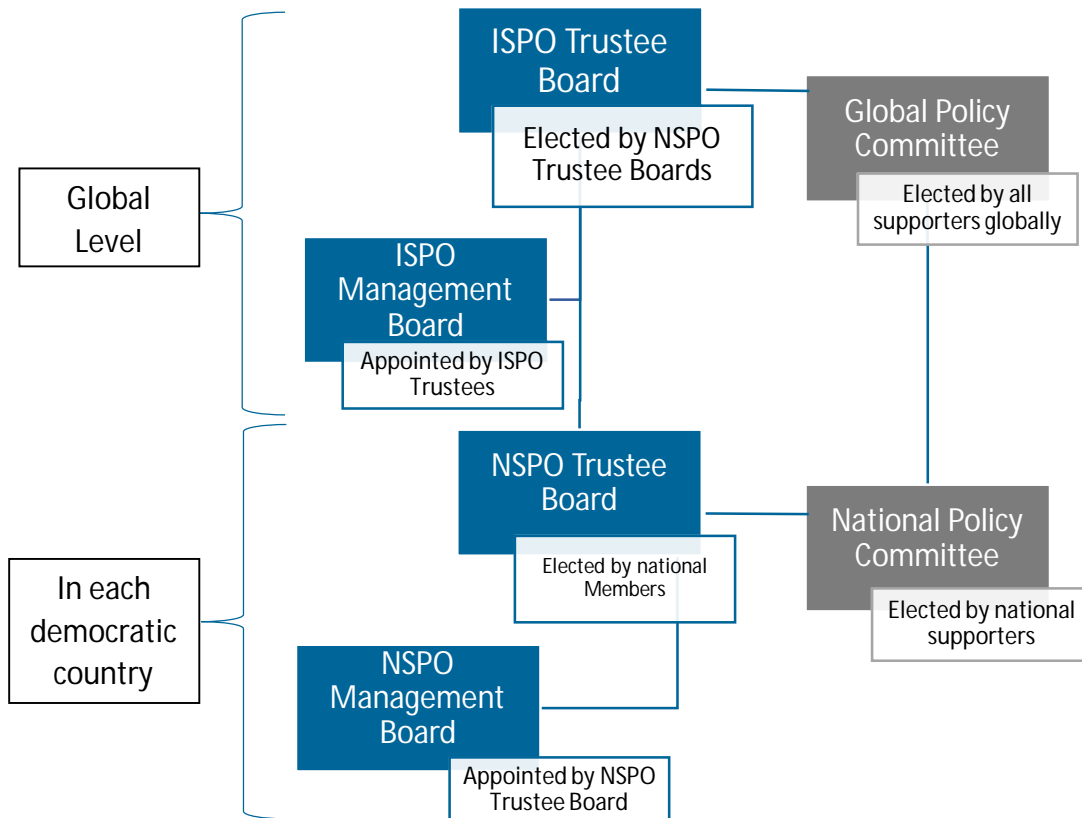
Global Level

ISPO Trustee Board

Elected by NSPO Trustee Boards

Global Policy Committee

Elected by all supporters globally

ISPO Management Board

Appointed by ISPO Trustees

In each democratic country

NSPO Trustee Board

Elected by national Members

National Policy Committee

Elected by national supporters

NSPO Management Board

Appointed by NSPO Trustee Board